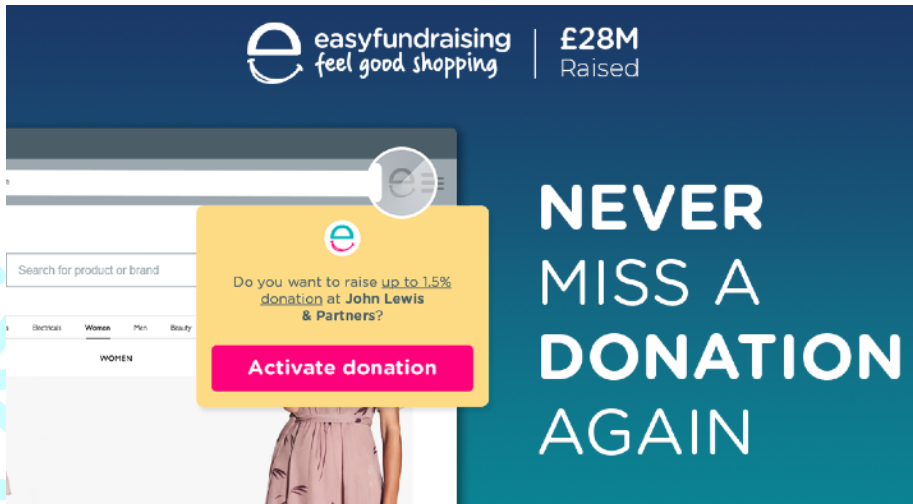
easyfundraising
feel good shopping

£28M
Raised

Search for product or brand

Electricals Women Men Beauty

WOMEN

Do you want to raise up to 1.5% donation at John Lewis & Partners?

Activate donation

NEVER
MISS A
DONATION
AGAIN